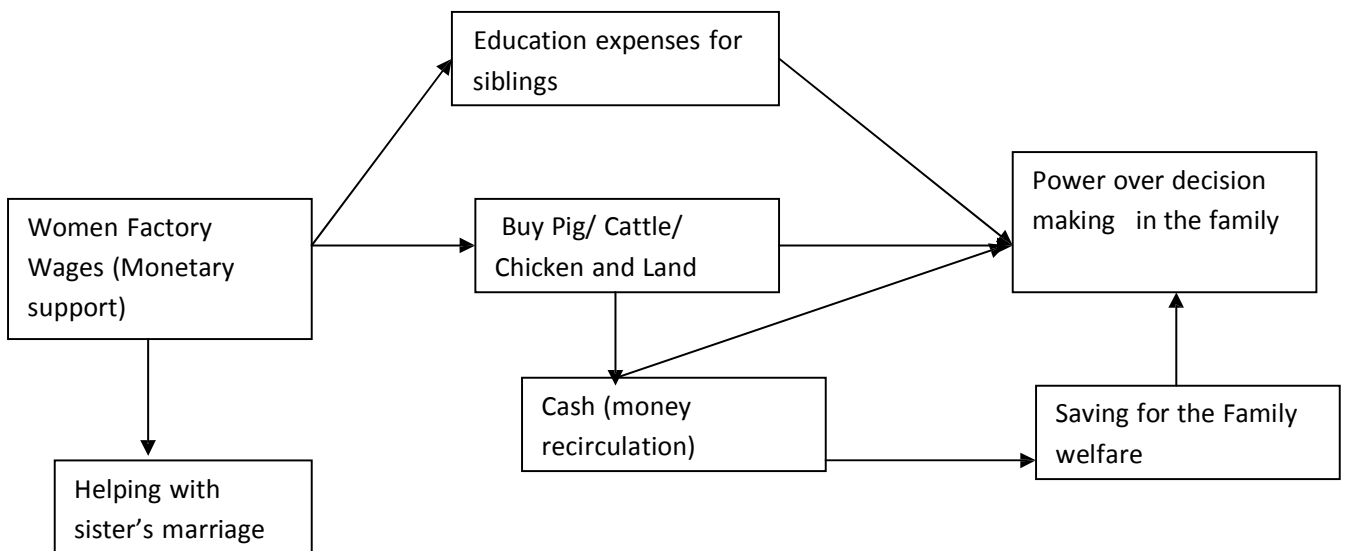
Education expenses for siblings

Women Factory Wages (Monetary support)

Buy Pig/ Cattle/ Chicken and Land

Power over decision making in the family

Cash (money recirculation)

Saving for the Family welfare

Helping with sister’s marriage